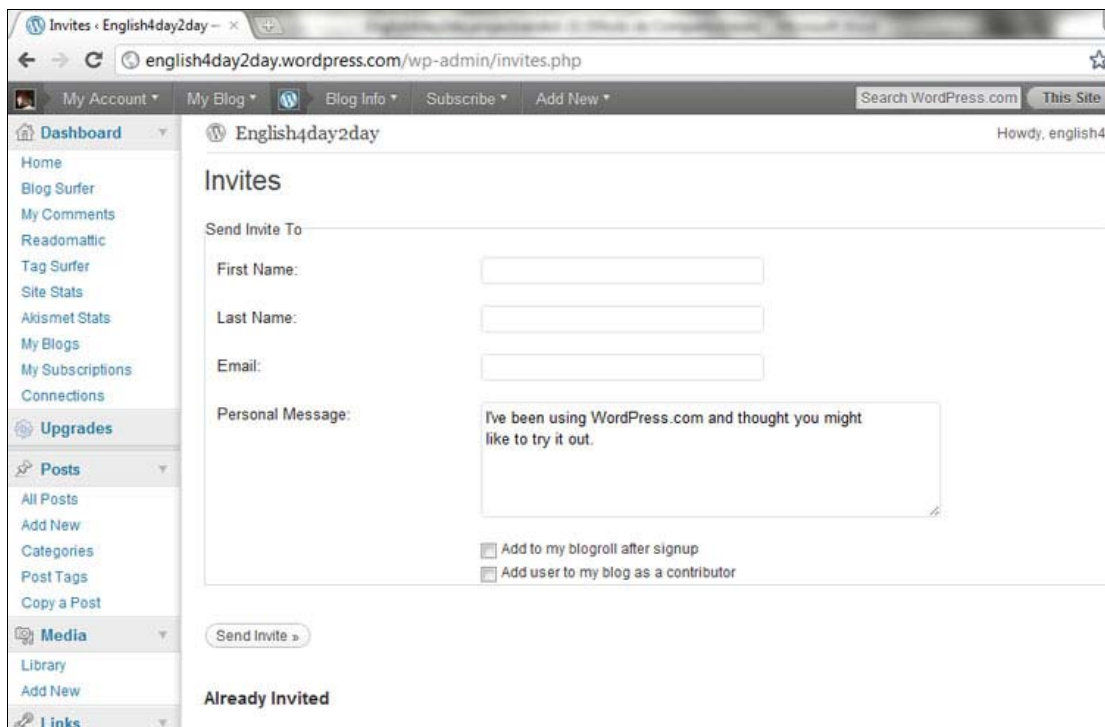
Invites ‹ English4day2day — ×

english4day2day.wordpress.com/wp-admin/invites.php

My Account ▾ My Blog ▾ Blog Info ▾ Subscribe ▾ Add New ▾ Search WordPress.com This Site

Dashboard
Home
Blog Surfer
My Comments
Readomattic
Tag Surfer
Site Stats
Akismet Stats
My Blogs
My Subscriptions
Connections
Upgrades
Posts
All Posts
Add New
Categories
Post Tags
Copy a Post
Media
Library
Add New
Links

English4day2day

Howdy, english4

Invites

Send Invite To

First Name:

Last Name:

Email:

Personal Message:

I've been using WordPress.com and thought you might like to try it out.

Add to my blogroll after signup

Add user to my blog as a contributor

Send Invite »

Already Invited